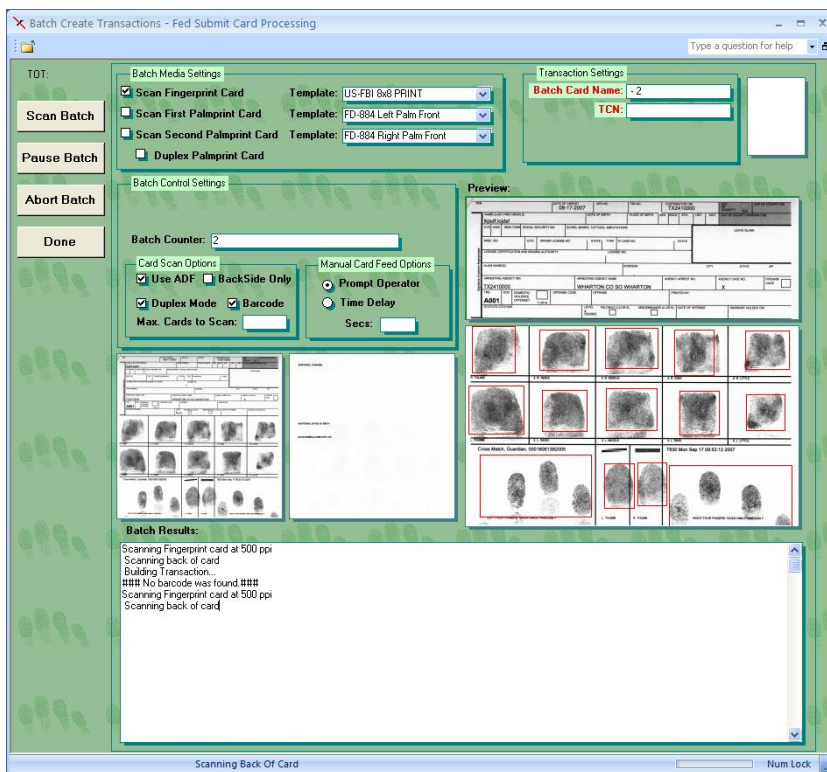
Batch Create Transactions - Fed Submit Card Processing

Type a question for help

TOT:

Scan Batch

Pause Batch

Abort Batch

Done

Batch Media Settings

Scan Fingerprint Card Template: US-FBI 8x8 PRINT

Scan First Palmprint Card Template: FD-884 Left Palm Front

Scan Second Palmprint Card Template: FD-884 Right Palm Front

Duplex Palmprint Card

Transaction Settings

Batch Card Name: - 2

TCN:

Batch Control Settings

Batch Counter: 2

Card Scan Options

Use ADF BackSide Only

Duplex Mode Barcode

Max. Cards to Scan:

Manual Card Feed Options

Prompt Operator

Time Delay

Secs:

Preview:

08-17-2007

TX2410000

TX2410000

WHARTON CO SO WHARTON

A001

Cross Match, Guardian, 00018081382000

TS30 Mon Sep 17 09:52:12 2007

Batch Results:

Scanning Fingerprint card at 500 ppi
Scanning back of card
Building Transaction...
### No barcode was found.###
Scanning Fingerprint card at 500 ppi
Scanning back of card

Scanning Back Of Card

Num Lock